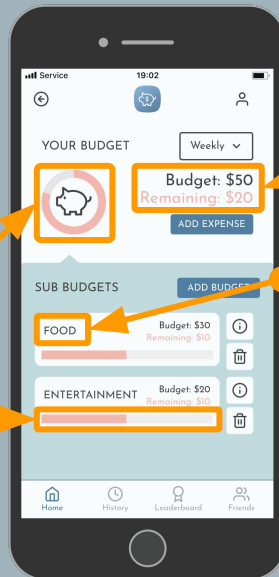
Service
19:02

YOUR BUDGET
Weekly

Budget: $50
Remaining: $20
ADD EXPENSE

SUB BUDGETS
ADD BUDGET

FOOD
Budget: $30
Remaining: $10

ENTERTAINMENT
Budget: $20
Remaining: $10

Home
History
Leaderboard
Friends